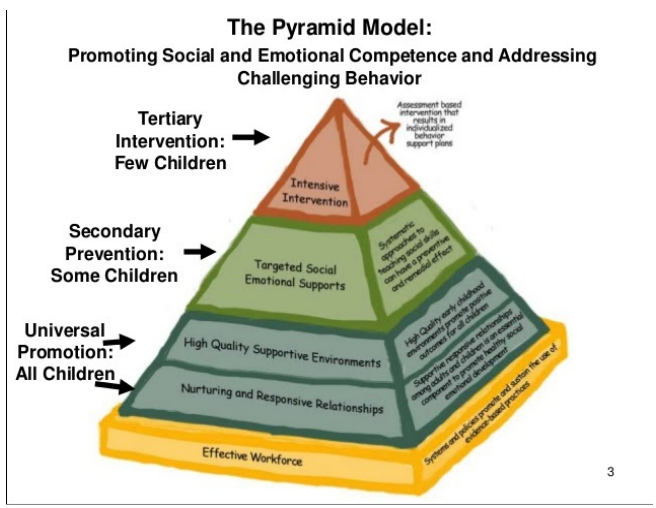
The Pyramid Model:
Promoting Social and Emotional Competence and Addressing Challenging Behavior

Tertiary Intervention: Few Children

Assessment based intervention that results in individualized behavior support plans

Intensive Intervention

Secondary Prevention: Some Children

Targeted Social Emotional Supports

Systematic approaches to teaching social skills can have a preventive and remedial effect

Universal Promotion: All Children

High Quality Supportive Environments

High Quality early childhood environments promote positive outcomes for all children

Nurturing and Responsive Relationships

Supportive responsive relationships among adults and children is an essential component to promote healthy social emotional development

Effective Workforce

Systems and policies promote and sustain the use of evidence-based practices

3